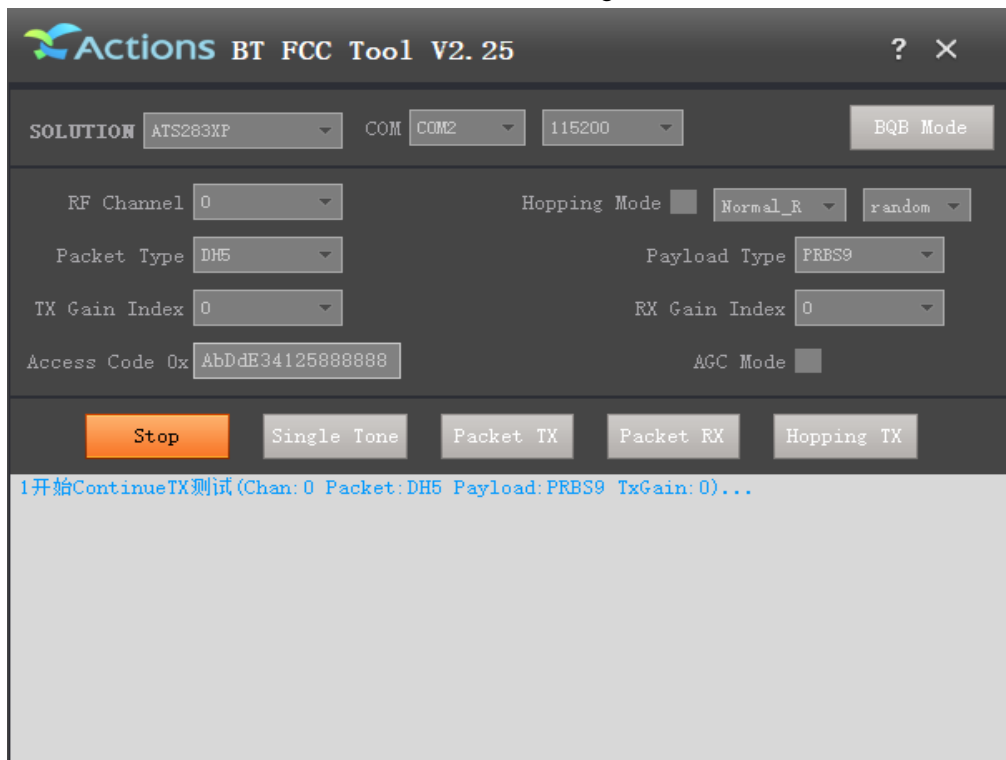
Actions BT FCC Tool V2.25 ? ✕

SOLUTION ATS283XP COM COM2 115200 BQB Mode

RF Channel 0
Hopping Mode Normal_R random
Packet Type DH5
Payload Type PRBS9
TX Gain Index 0
RX Gain Index 0
Access Code 0x AbDdE34125888888
AGC Mode

Stop Single Tone Packet TX Packet RX Hopping TX

1开始ContinueTX测试(Chan:0 Packet:DH5 Payload:PRBS9 TxGain:0)...